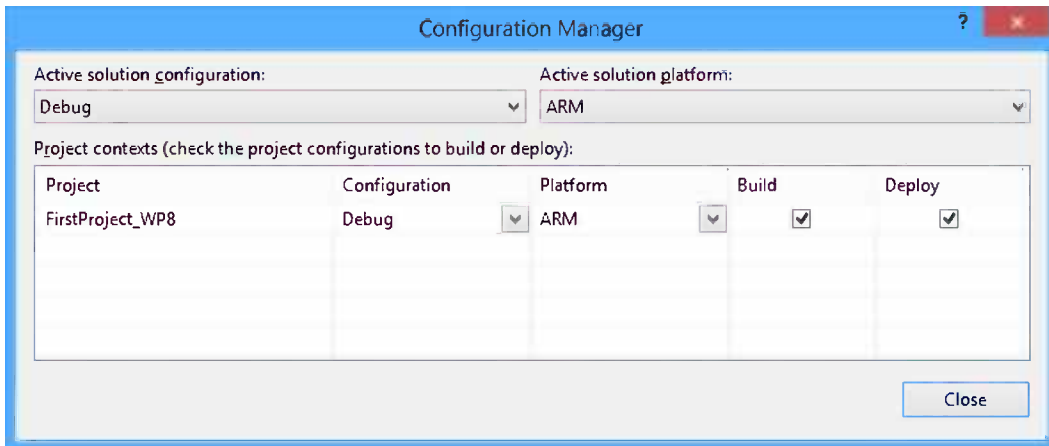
Configuration Manager

?

x

Active solution configuration:

Debug

Active solution platform:

ARM

Project contexts (check the project configurations to build or deploy):

| Project | Configuration | Platform | Build | Deploy |
|---|---|---|---|---|
| FirstProject_WP8 | Debug | ARM | ✓ | ✓ |

Close